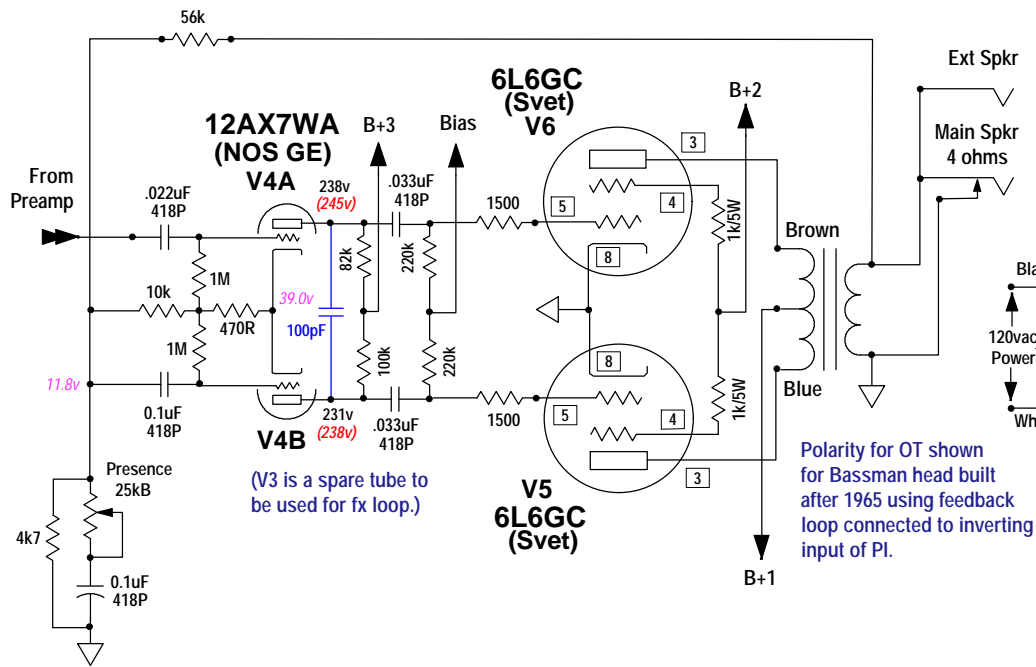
56k

Ext Spkr

6L6GC
(Svet)
V6

B+2

12AX7WA
(NOS GE)
V4A

B+3

Bias

Main Spkr
4 ohms

3

From
Preamp

.022uF
418P

238v
(245v)

.033uF
418P

1500

5

4

1k/5W

Brown

82k

220k

8

1M

Bla

10k

470R

39.0v

120vac
Power

1M

100pF

100k

220k

8

Blue

11.8v

0.1uF
418P

V4B

231v
(238v)

.033uF
418P

1500

5

4

1k/5W

Wh

Presence
25kB

(V3 is a spare tube to be used for fx loop.)

3

Polarity for OT shown for Bassman head built after 1965 using feedback loop connected to inverting input of PI.

V5
6L6GC
(Svet)

4k7

0.1uF
418P

B+1